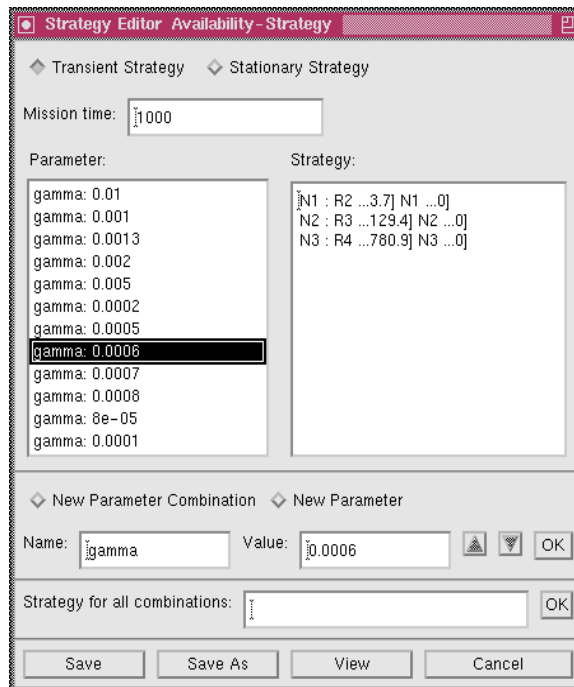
Strategy Editor Availability - Strategy

Transient Strategy Stationary Strategy

Mission time: 1000

Parameter:

gamma: 0.01
gamma: 0.001
gamma: 0.0013
gamma: 0.002
gamma: 0.005
gamma: 0.0002
gamma: 0.0005
gamma: 0.0006
gamma: 0.0007
gamma: 0.0008
gamma: 8e-05
gamma: 0.0001

Strategy:

N1 : R2 ...3.7] N1 ...0]
N2 : R3 ...129.4] N2 ...0]
N3 : R4 ...780.9] N3 ...0]

New Parameter Combination New Parameter

Name: gamma Value: 0.0006 OK

Strategy for all combinations: OK

Save Save As View Cancel